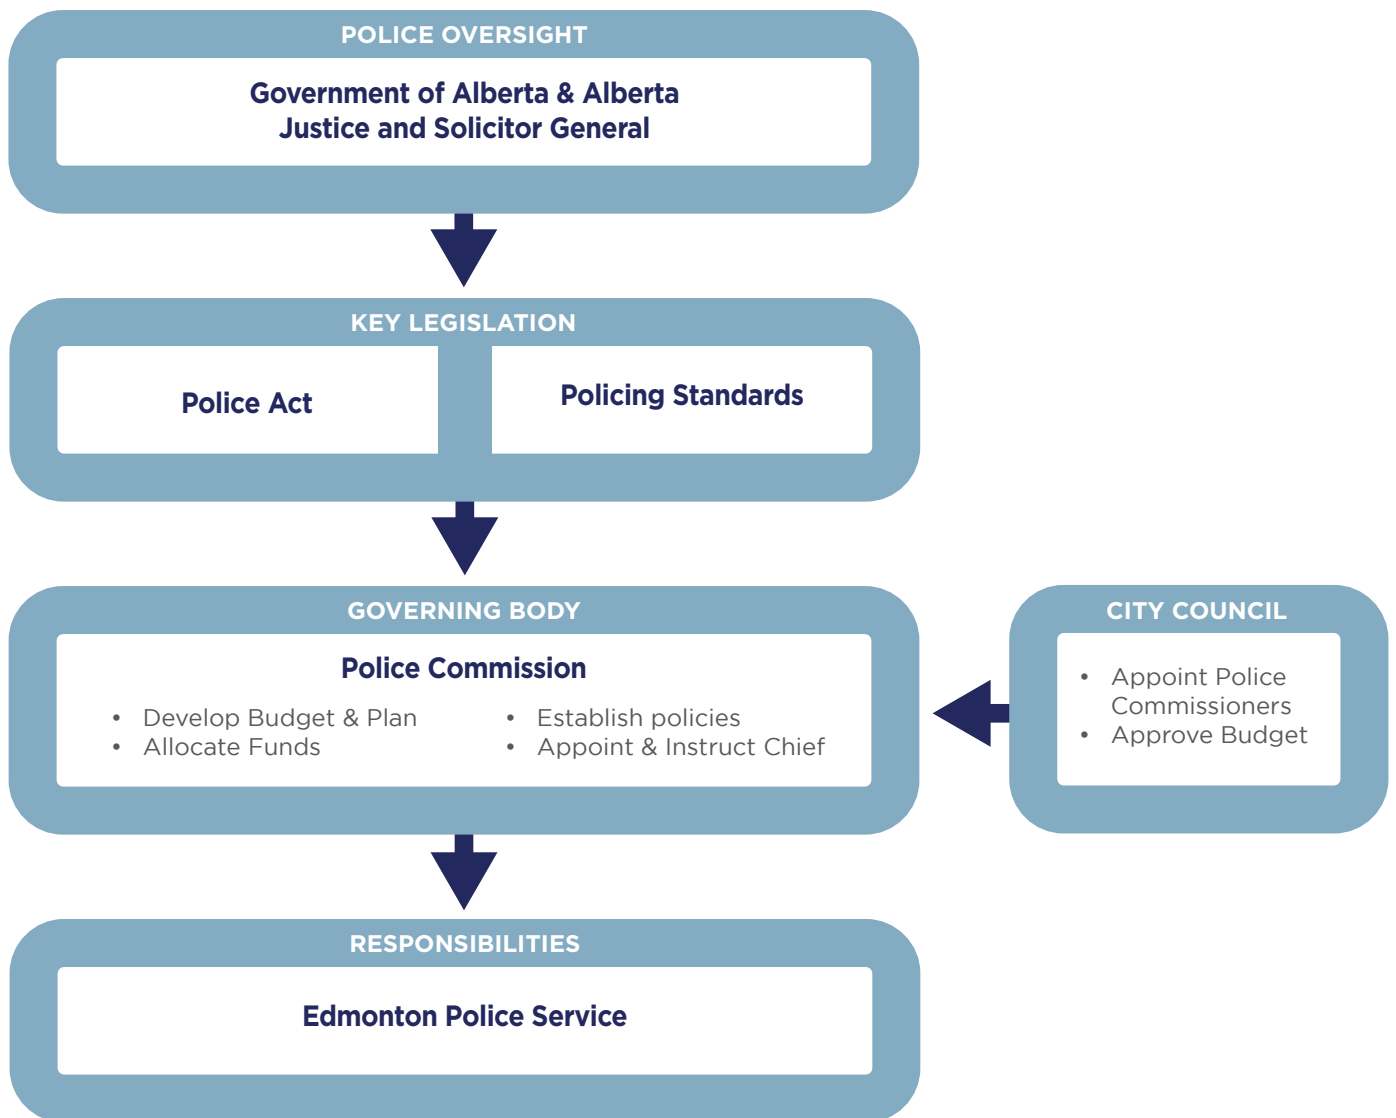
POLICE OVERSIGHT

Government of Alberta & Alberta Justice and Solicitor General

KEY LEGISLATION

Police Act

Policing Standards

GOVERNING BODY

Police Commission

- Develop Budget & Plan
- Allocate Funds

- Establish policies
- Appoint & Instruct Chief

CITY COUNCIL

- Appoint Police Commissioners
- Approve Budget

RESPONSIBILITIES

Edmonton Police Service